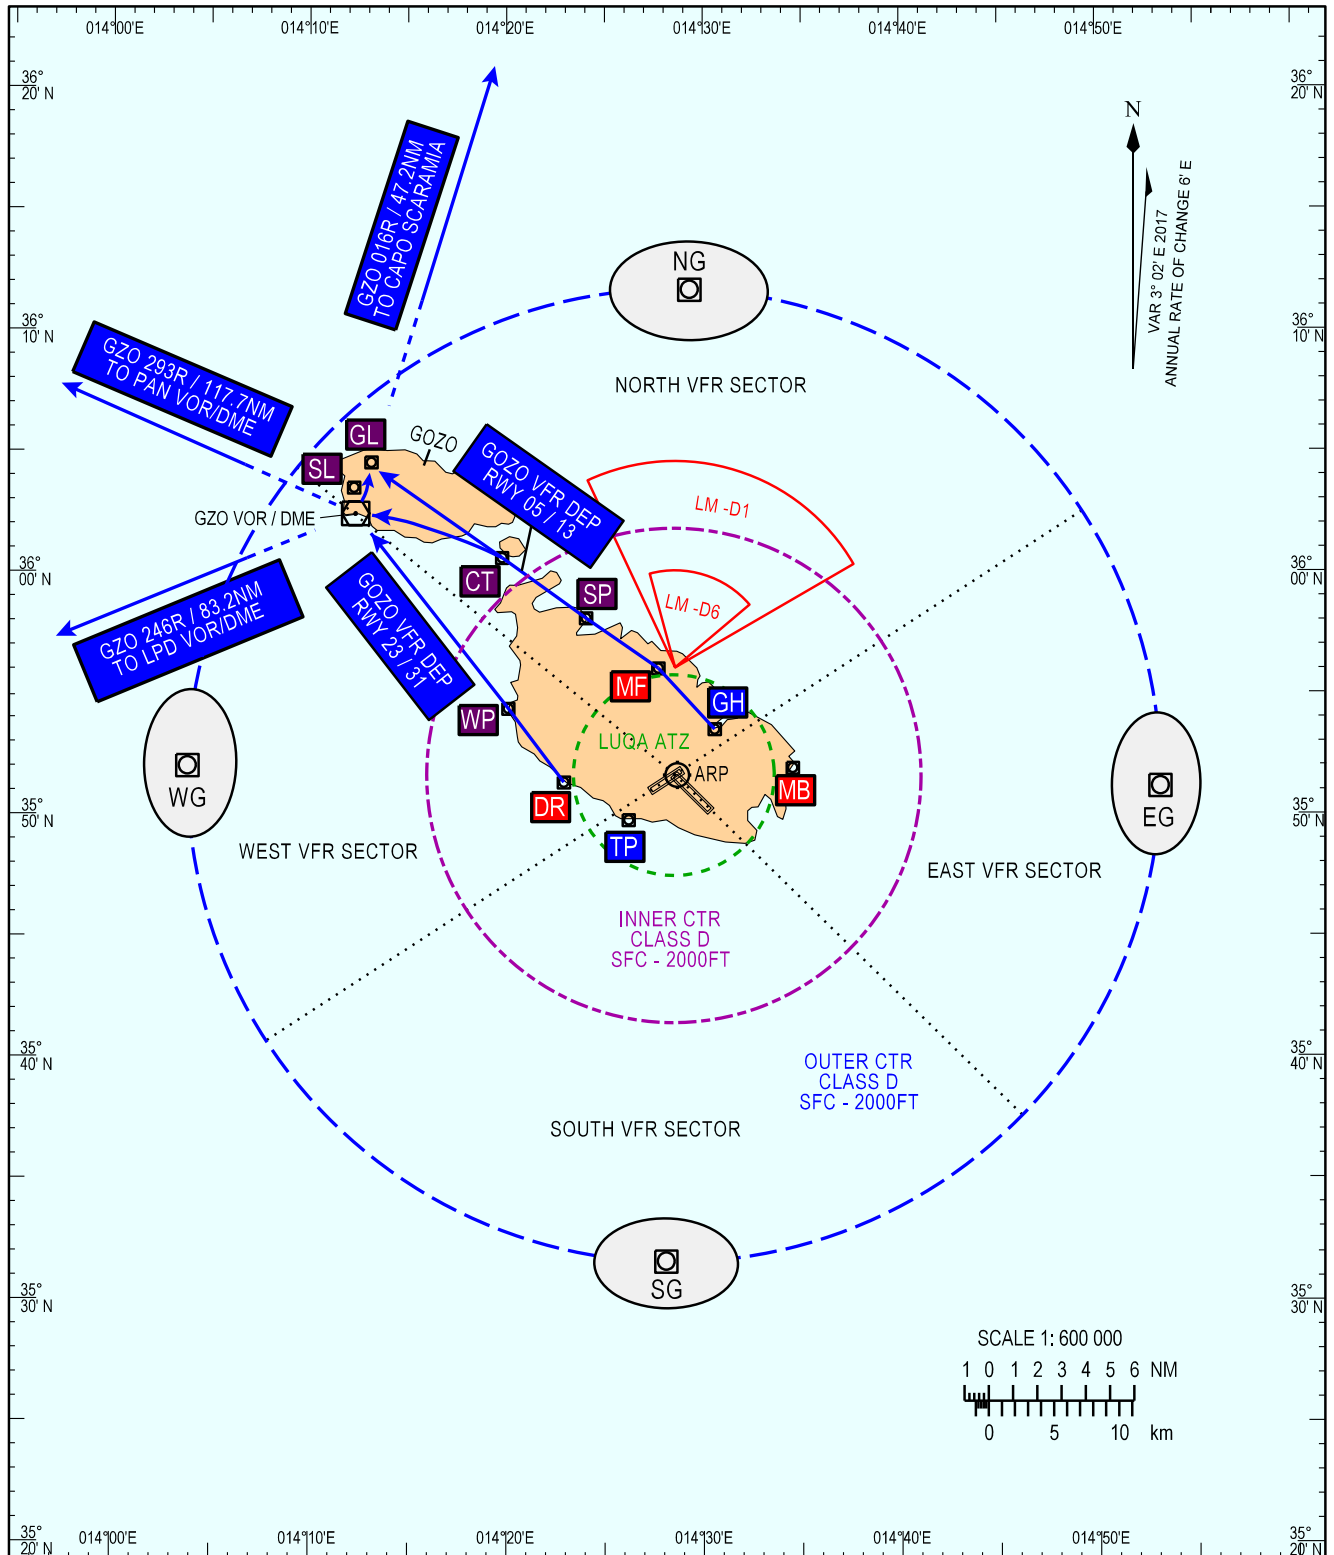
014°00'E 014°10'E 014°20'E 014°30'E 014°40'E 014°50'E

36° 20' N
36° 10' N
36° 00' N
35° 50' N
35° 40' N
35° 30' N
35° 20' N

36° 20' N
36° 10' N
36° 00' N
35° 50' N
35° 40' N
35° 30' N
35° 20' N

N
VAR 3° 02' E 2017
ANNUAL RATE OF CHANGE 6' E

GZO 016R / 47.2NM
TO CAPO SCARAMIA

GZO 293R / 117.7NM
TO PAN VOR/DME

GZO 246R / 83.2NM
TO LPD VOR/DME

NG

NORTH VFR SECTOR

GL
GOZO
SL
GZO VOR / DME

GOZO VFR DEP
RWY 05 / 13

LM -D1
LM -D6

CT
SP

GOZO VFR DEP
RWY 23 / 31

MF
GH
WP
LUQA ATZ
ARP
MB
DR
TP

WG
WEST VFR SECTOR

EG
EAST VFR SECTOR

INNER CTR
CLASS D
SFC - 2000FT

OUTER CTR
CLASS D
SFC - 2000FT

SOUTH VFR SECTOR

SG

SCALE 1: 600 000
1 0 1 2 3 4 5 6 NM
0 5 10 km

014°00'E 014°10'E 014°20'E 014°30'E 014°40'E 014°50'E